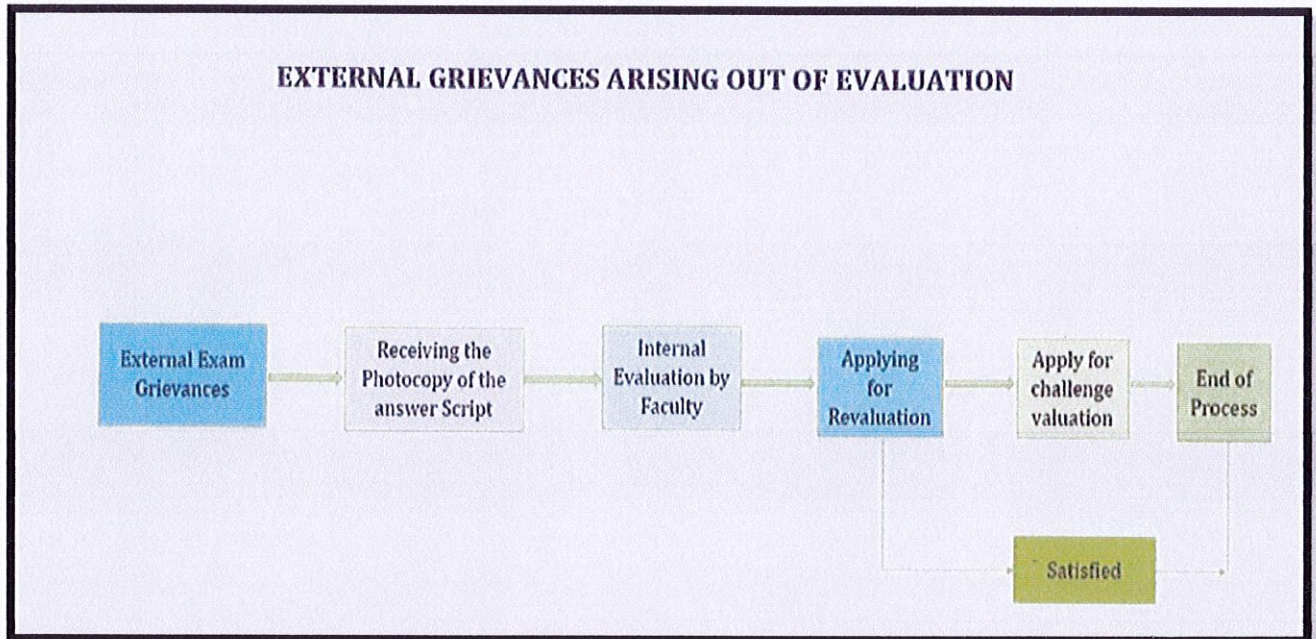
EXTERNAL GRIEVANCES ARISING OUT OF EVALUATION

External Exam Grievances

Receiving the Photocopy of the answer Script

Internal Evaluation by Faculty

Applying for Revaluation

Apply for challenge valuation

End of Process

Satisfied